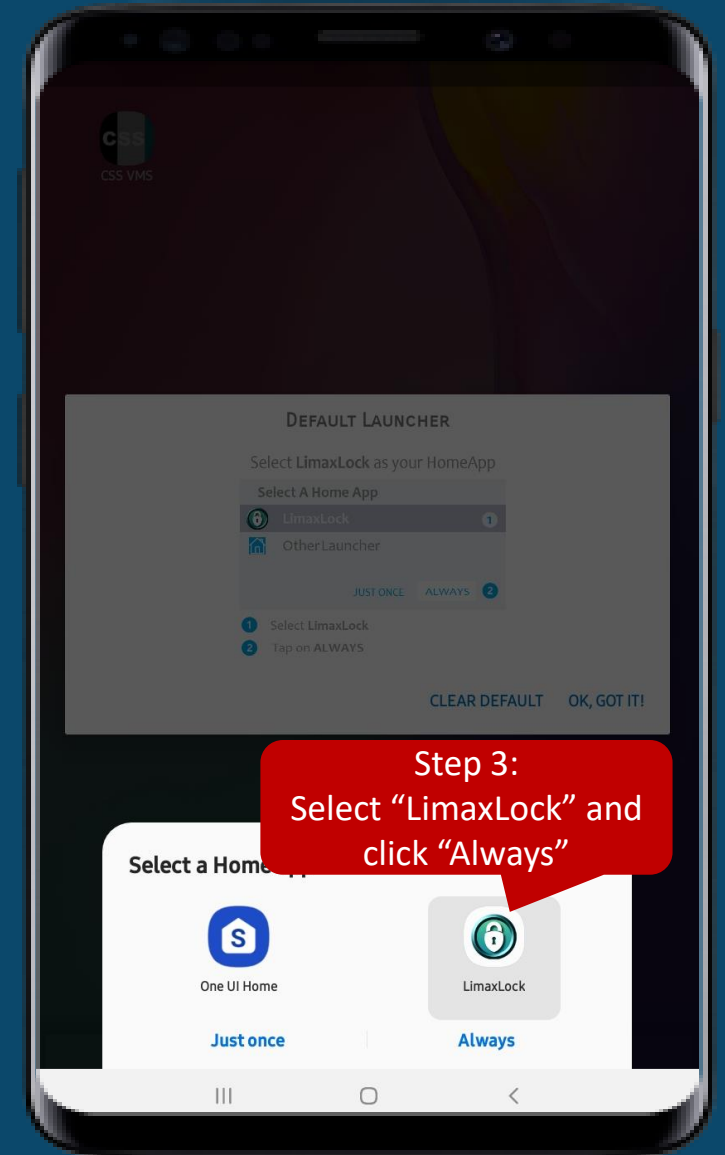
CSS
CSS VMS

DEFAULT LAUNCHER

Select LimaxLock as your HomeApp

Select A Home App
LimaxLock 1
OtherLauncher
JUST ONCE ALWAYS 2

1 Select LimaxLock
2 Tap on ALWAYS

CLEAR DEFAULT OK, GOT IT!

Step 3:
Select “LimaxLock” and click “Always”

Select a Home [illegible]

One UI Home
LimaxLock

Just once
Always